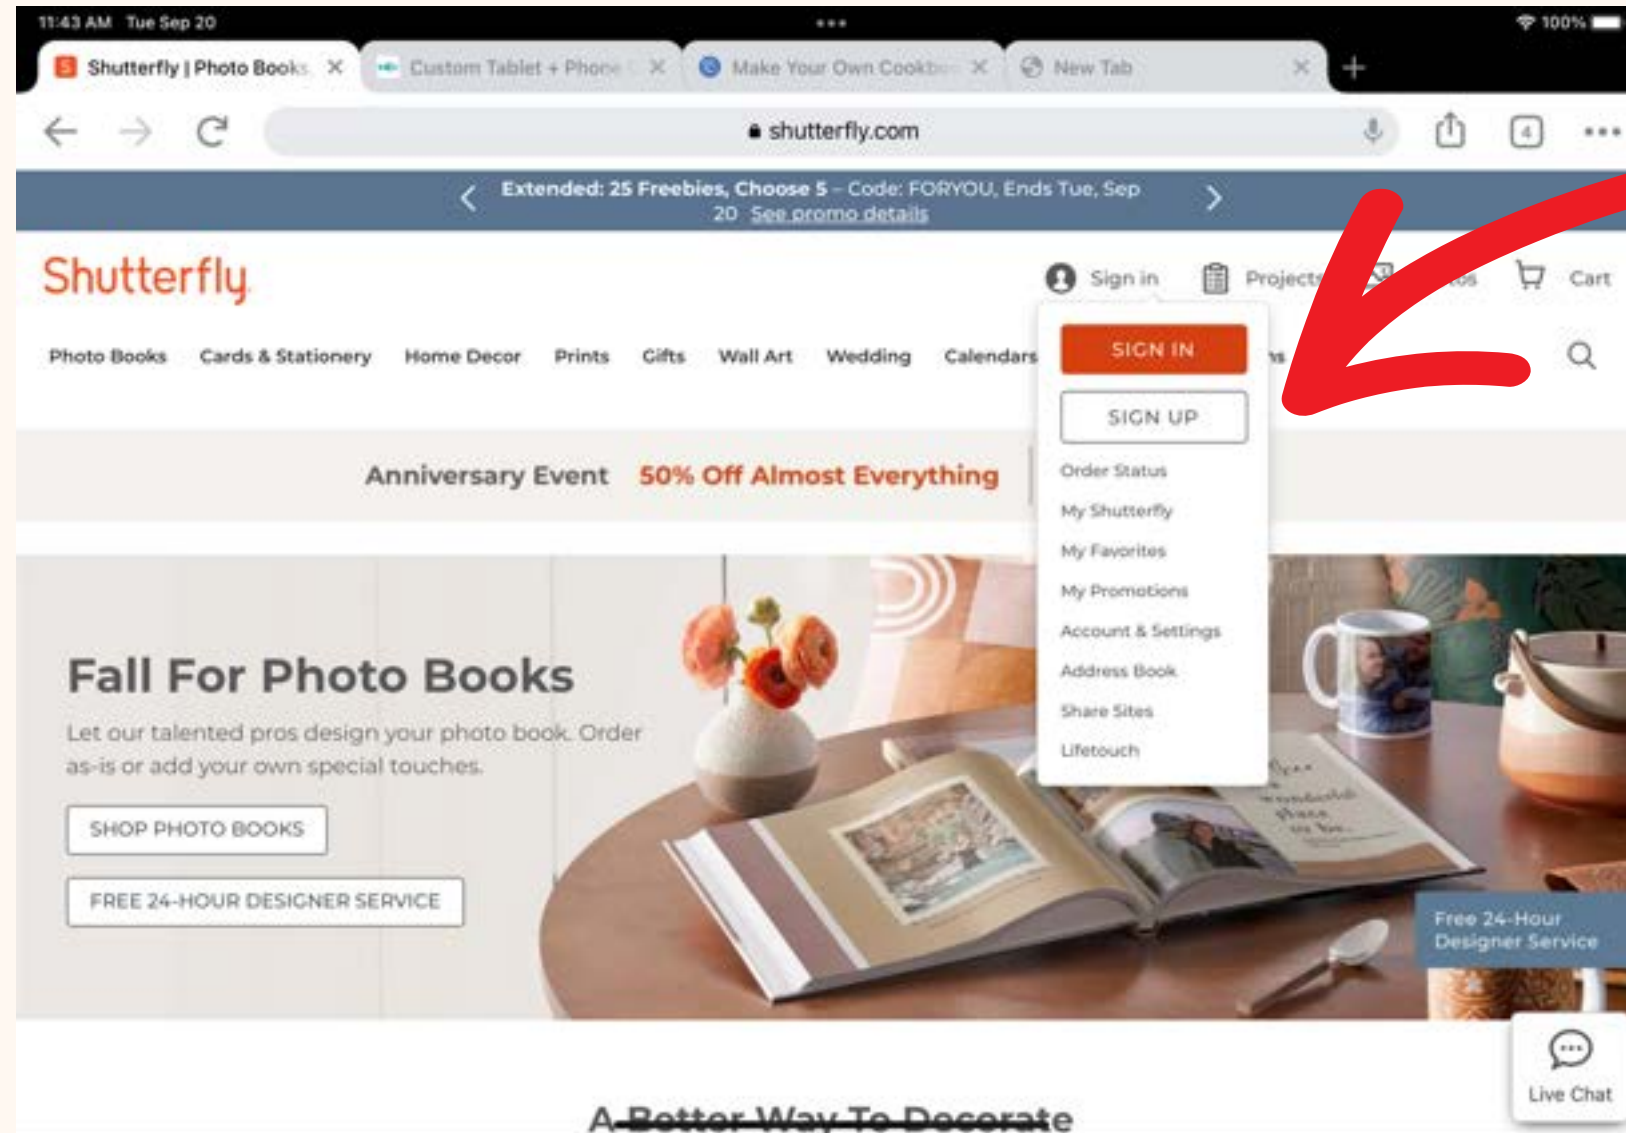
11:43 AM Tue Sep 20

100%

Shutterfly | Photo Books

Custom Tablet + Phone

Make Your Own Cookbo

New Tab

shutterfly.com

4

Extended: 25 Freebies, Choose 5 – Code: FORYOU, Ends Tue, Sep 20 See promo details

Shutterfly

Sign in

Projects

Cart

Photo Books Cards & Stationery Home Decor Prints Gifts Wall Art Wedding Calendars

SIGN IN

SIGN UP

Order Status

My Shutterfly

My Favorites

My Promotions

Account & Settings

Address Book

Share Sites

Lifetouch

Anniversary Event 50% Off Almost Everything

Fall For Photo Books

Let our talented pros design your photo book. Order as-is or add your own special touches.

SHOP PHOTO BOOKS

FREE 24-HOUR DESIGNER SERVICE

Free 24-Hour Designer Service

Live Chat

A Better Way To Decorate